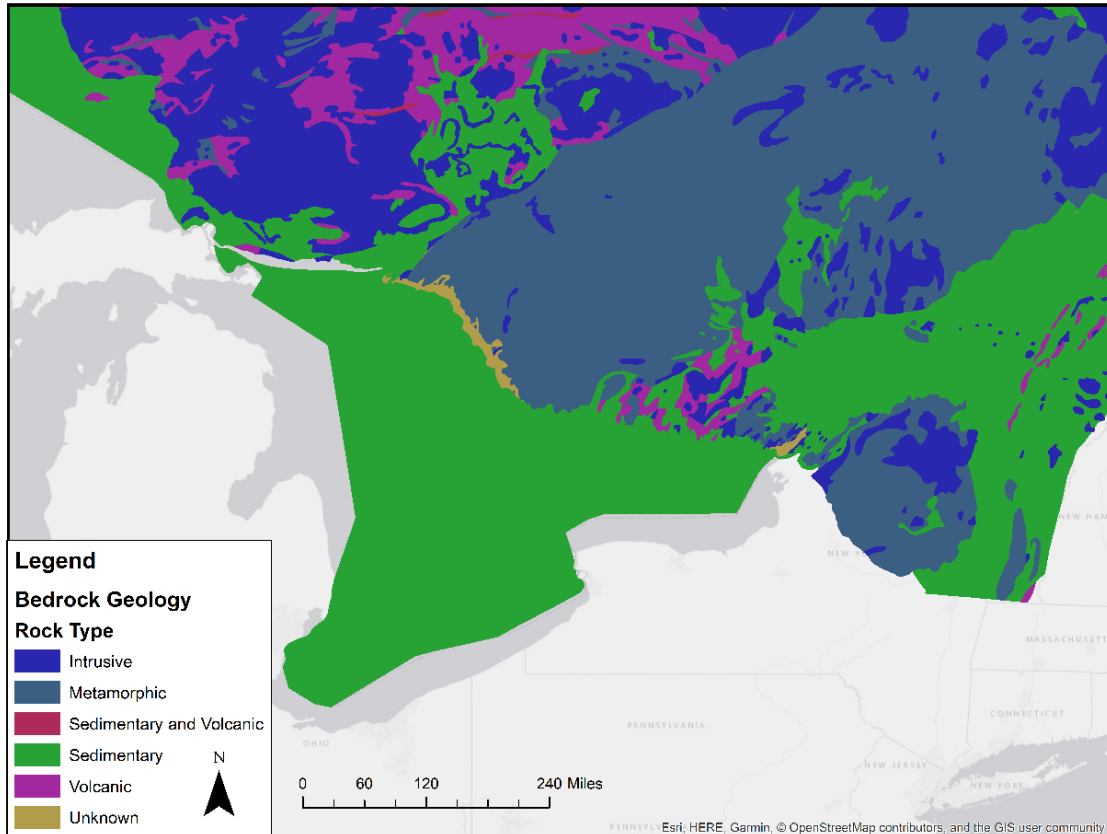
Legend

Bedrock Geology

Rock Type

Intrusive

Metamorphic

Sedimentary and Volcanic

Sedimentary

Volcanic

Unknown

N

0 60 120 240 Miles

NEW YORK

NEW HAMP

MASSACHUSETTS

CONNECTICUT

PENNSYLVANIA

OHIO

NEW JERSEY

NEW YORK

PENNSYLVANIA

Esri, HERE, Garmin, © OpenStreetMap contributors, and the GIS user community